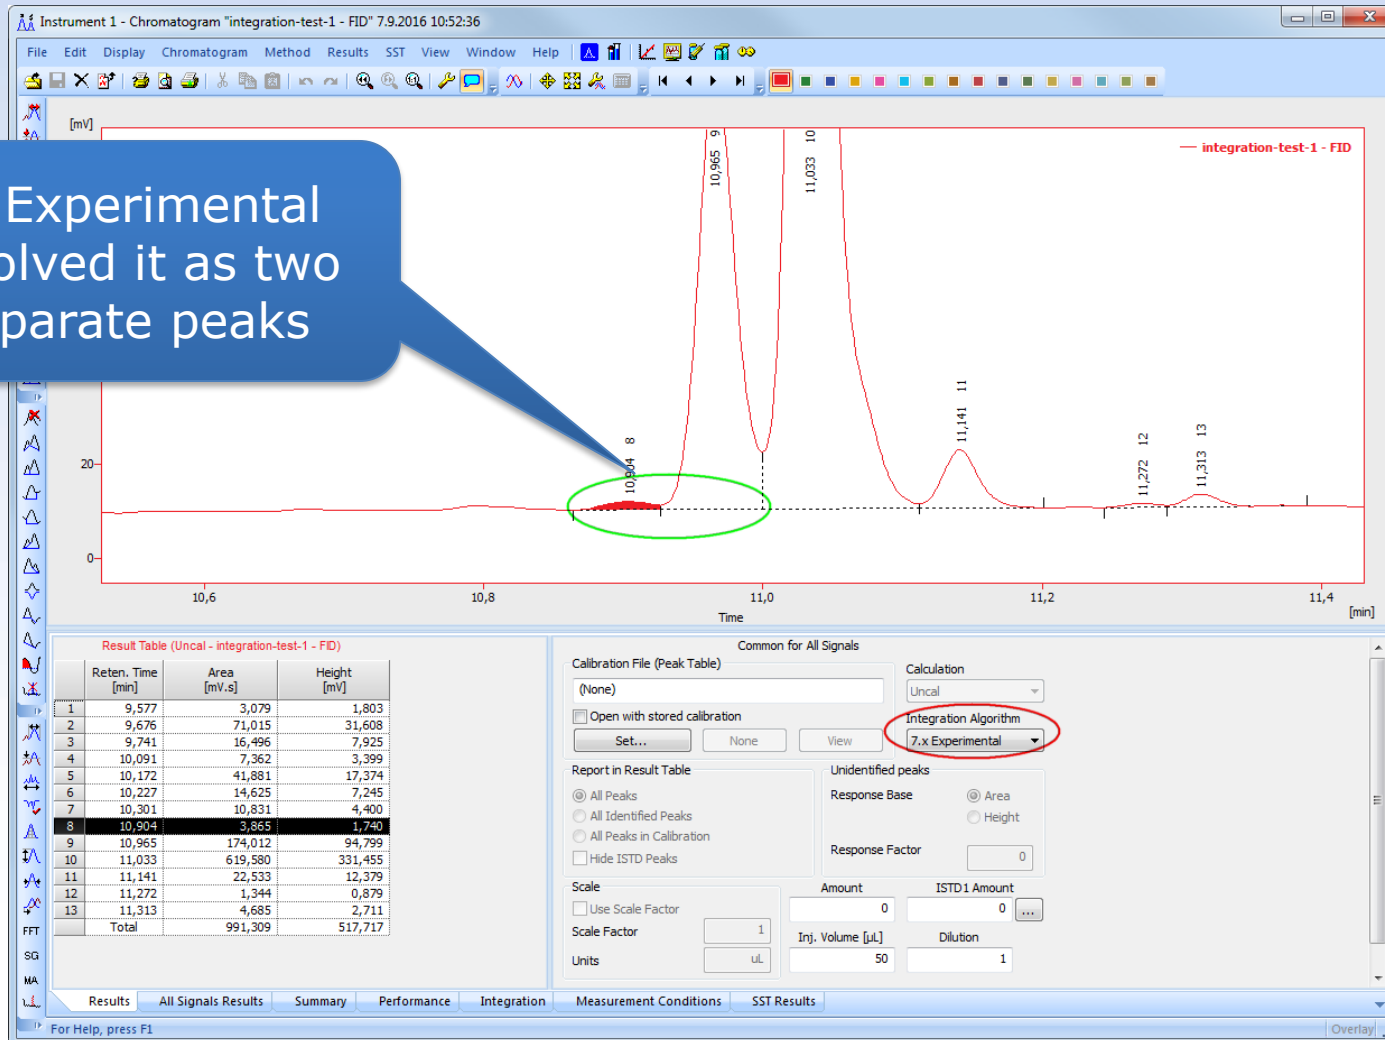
Instrument 1 - Chromatogram "integration-test-1 - FID" 7.9.2016 10:52:36

File Edit Display Chromatogram Method Results SST View Window Help

[mV]

Experimental
olved it as two
parate peaks

integration-test-1 - FID

9
10,965

10
11,033

8
10,904

11
11,141

12
11,272

13
11,313

20
0

10,6 10,8 11,0 11,2 11,4
Time [min]

FFT
SG
MA

Result Table (Uncal - integration-test-1 - FID)

| | Reten. Time [min] | Area [mV.s] | Height [mV] |
|---|---|---|---|
| 1 | 9,577 | 3,079 | 1,803 |
| 2 | 9,676 | 71,015 | 31,608 |
| 3 | 9,741 | 16,496 | 7,925 |
| 4 | 10,091 | 7,362 | 3,399 |
| 5 | 10,172 | 41,881 | 17,374 |
| 6 | 10,227 | 14,625 | 7,245 |
| 7 | 10,301 | 10,831 | 4,400 |
| 8 | 10,904 | 3,865 | 1,740 |
| 9 | 10,965 | 174,012 | 94,799 |
| 10 | 11,033 | 619,580 | 331,455 |
| 11 | 11,141 | 22,533 | 12,379 |
| 12 | 11,272 | 1,344 | 0,879 |
| 13 | 11,313 | 4,685 | 2,711 |
| | Total | 991,309 | 517,717 |

Common for All Signals
Calibration File (Peak Table)
(None)
Open with stored calibration
Set... None View
Calculation
Uncal
Integration Algorithm
7.x Experimental
Report in Result Table
All Peaks
All Identified Peaks
All Peaks in Calibration
Hide ISTD Peaks
Unidentified peaks
Response Base
Area
Height
Response Factor
0
Scale
Use Scale Factor
Scale Factor 1
Units uL
Amount 0
ISTD1 Amount 0 ...
Inj. Volume [μL] 50
Dilution 1

Results All Signals Results Summary Performance Integration Measurement Conditions SST Results

For Help, press F1
Overlay